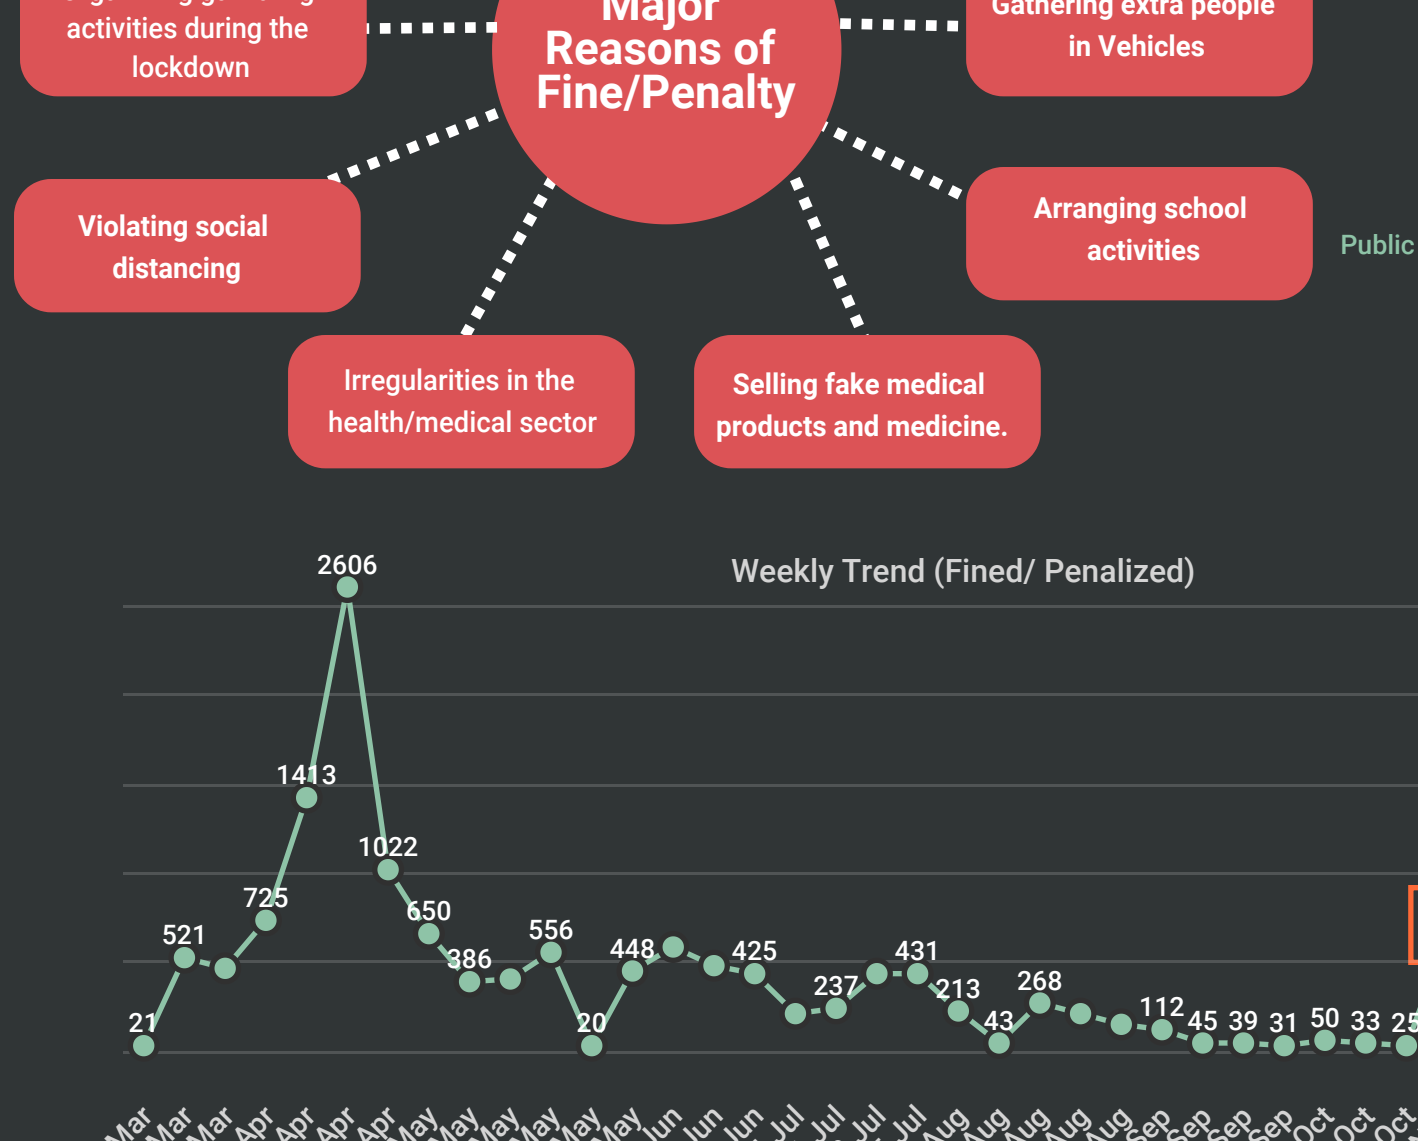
activities during the lockdown

Major Reasons of Fine/Penalty

Gathering extra people in Vehicles

Violating social distancing

Arranging school activities

Public

Irregularities in the health/medical sector

Selling fake medical products and medicine.

Weekly Trend (Fined/ Penalized)

2606
1413
1022
725
650
521
386
556
448
425
237
431
213
268
112
21
20
43
45
39
31
50
33
25

Mar Mar Mar Apr Apr Apr Apr May May May May May Jun Jun Jun Jul Jul Jul Jul Aug Aug Aug Aug Aug Sep Sep Sep Sep Oct Oct Oct